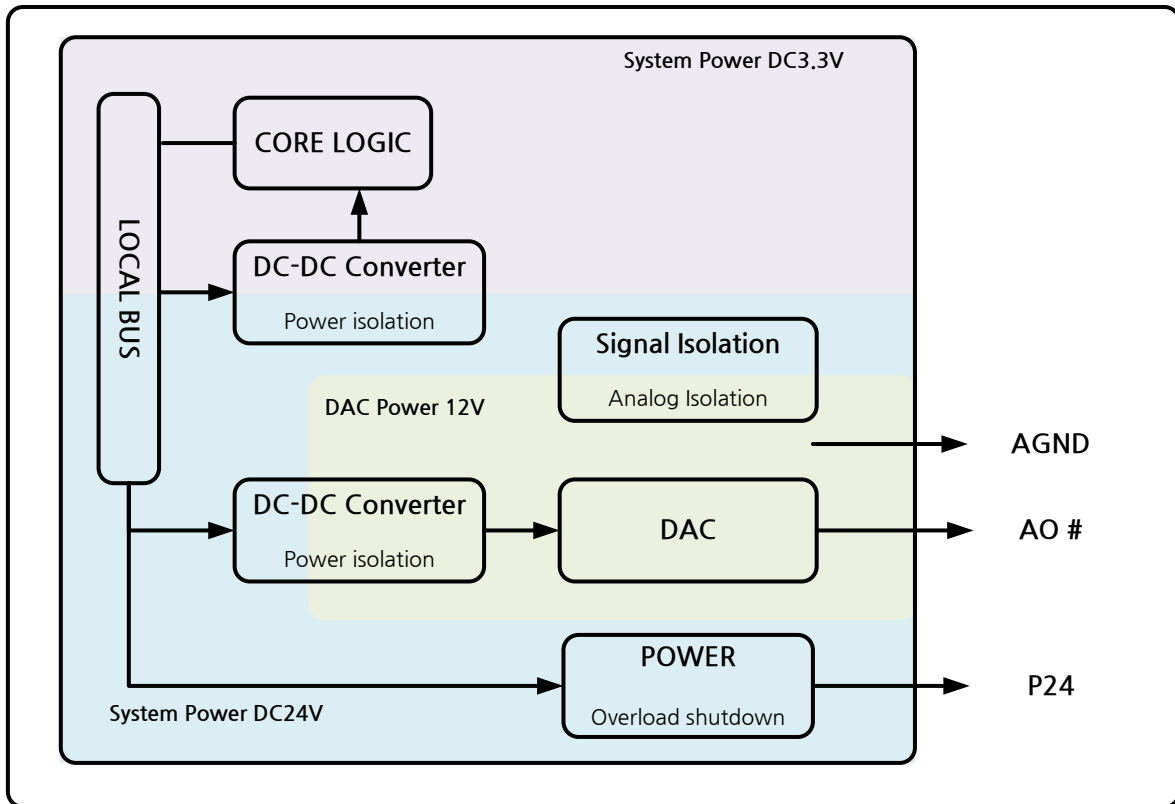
System Power DC3.3V

CORE LOGIC

LOCAL BUS

DC-DC Converter
Power isolation

Signal Isolation
Analog Isolation

DAC Power 12V

AGND

DC-DC Converter
Power isolation

DAC

AO #

POWER
Overload shutdown

P24

System Power DC24V